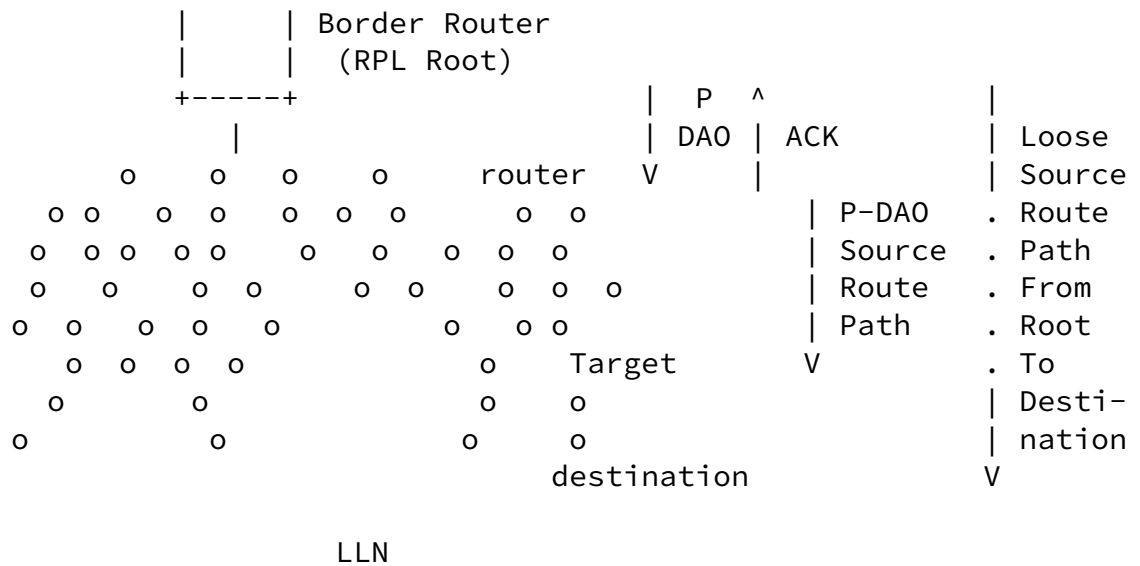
|     | Border Router
|     |  (RPL Root)
+-----+                  |  P  ^              |
   |                     | DAO | ACK          | Loose
o    o    o    o    router   V     |              | Source
o o   o o   o o o     o o              | P-DAO  . Route
o  o o  o o    o   o   o  o  o            | Source  . Path
o   o    o o    o  o   o  o  o            | Route   . From
o  o   o  o   o          o   o o             | Path    . Root
o  o  o  o             o    Target         V          . To
o         o            o    o                       | Desti-
o          o            o    o                      | nation
                       destination                V

LLN